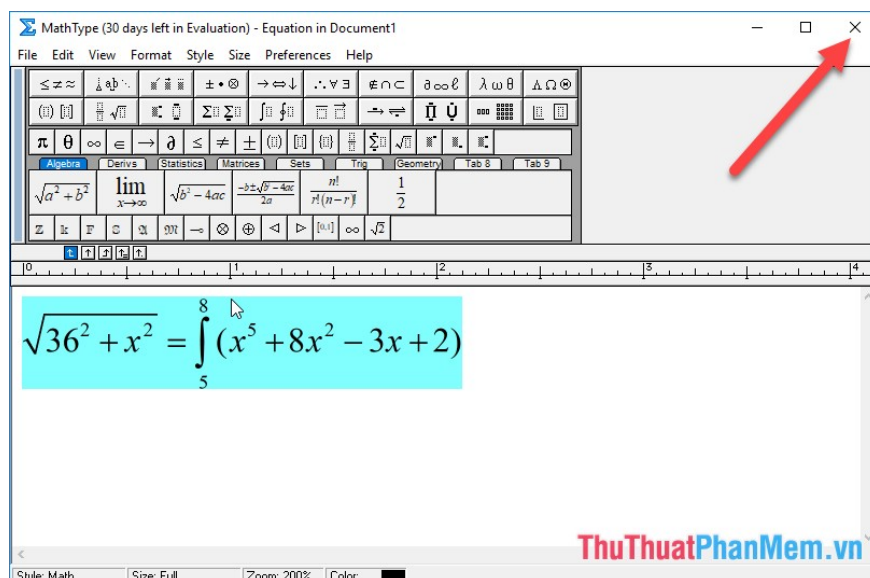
MathType (30 days left in Evaluation) - Equation in Document1

File Edit View Format Style Size Preferences Help

$\leq \neq \approx$ $\pm \bullet \otimes$ $\rightarrow \Leftrightarrow \downarrow$ $\therefore \forall \exists$ $\notin \cap \subset$ $\partial \infty \ell$ $\lambda \omega \theta$ $\Lambda \Omega \circledast$

$\pi$ $\theta$ $\infty$ $\in$ $\rightarrow$ $\partial$ $\leq$ $\neq$ $\pm$

Algebra Derivs Statistics Matrices Sets Trig Geometry Tab 8 Tab 9

$\sqrt{a^2+b^2}$ $\lim_{x\to\infty}$ $\sqrt{b^2-4ac}$ $\frac{-b\pm\sqrt{b^2-4ac}}{2a}$ $\frac{n!}{r!(n-r)!}$ $\frac{1}{2}$

$\mathbb{Z}$ $\mathbb{k}$ $\mathbb{F}$ $\mathbb{C}$ $\mathfrak{A}$ $\mathfrak{M}$ $\multimap$ $\otimes$ $\oplus$ $\triangleleft$ $\triangleright$ $[0,1]$ $\infty$ $\sqrt{2}$

0 1 2 3 4

$\sqrt{36^2+x^2}=\int_5^8 (x^5+8x^2-3x+2)$

Style: Math Size: Full Zoom: 200% Color:

ThuThuatPhanMem.vn